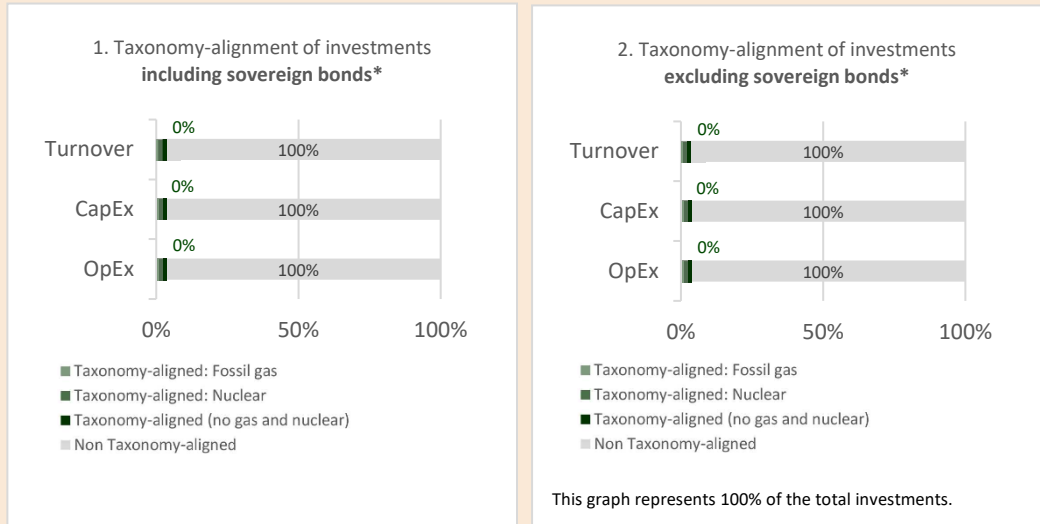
1. Taxonomy-alignment of investments **including sovereign bonds***

| | | |
|---|---|---|
| Turnover | 0% | 100% |
| CapEx | 0% | 100% |
| OpEx | 0% | 100% |

0% 50% 100%

Taxonomy-aligned: Fossil gas
Taxonomy-aligned: Nuclear
Taxonomy-aligned (no gas and nuclear)
Non Taxonomy-aligned

2. Taxonomy-alignment of investments **excluding sovereign bonds***

| | | |
|---|---|---|
| Turnover | 0% | 100% |
| CapEx | 0% | 100% |
| OpEx | 0% | 100% |

0% 50% 100%

Taxonomy-aligned: Fossil gas
Taxonomy-aligned: Nuclear
Taxonomy-aligned (no gas and nuclear)
Non Taxonomy-aligned

This graph represents 100% of the total investments.